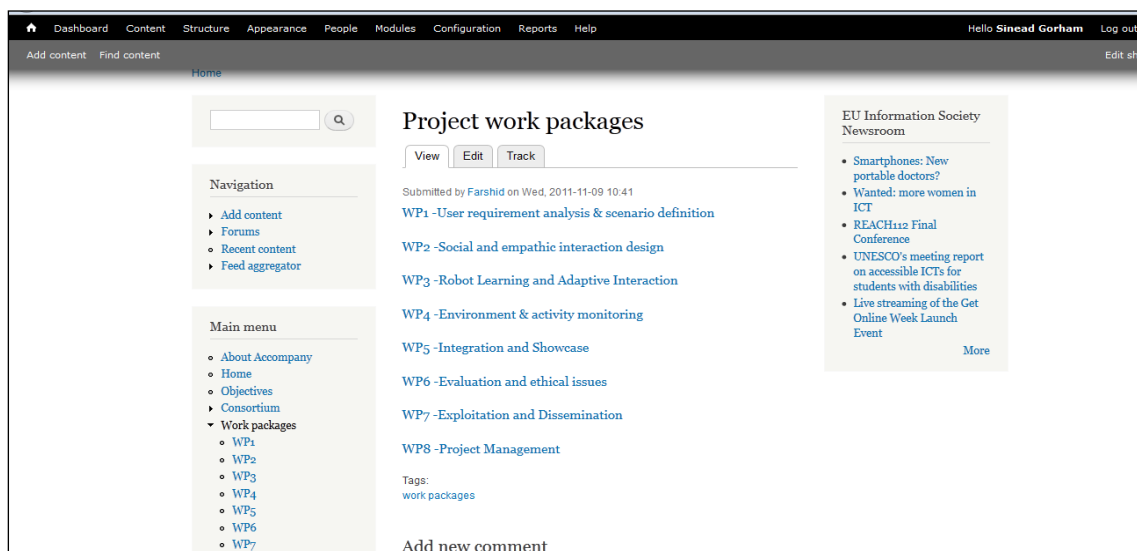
Dashboard Content Structure Appearance People Modules Configuration Reports Help

Hello Sinead Gorham Log out

Add content Find content

Edit sh

Home

Navigation

- Add content
- Forums
- Recent content
- Feed aggregator

Main menu

- About Accompany
- Home
- Objectives
- Consortium
- Work packages
  - WP1
  - WP2
  - WP3
  - WP4
  - WP5
  - WP6
  - WP7

Project work packages

View Edit Track

Submitted by Farshid on Wed, 2011-11-09 10:41

WP1 -User requirement analysis & scenario definition

WP2 -Social and empathic interaction design

WP3 -Robot Learning and Adaptive Interaction

WP4 -Environment & activity monitoring

WP5 -Integration and Showcase

WP6 -Evaluation and ethical issues

WP7 -Exploitation and Dissemination

WP8 -Project Management

Tags:
work packages

Add new comment

EU Information Society Newsroom

- Smartphones: New portable doctors?
- Wanted: more women in ICT
- REACH112 Final Conference
- UNESCO's meeting report on accessible ICTs for students with disabilities
- Live streaming of the Get Online Week Launch Event

More